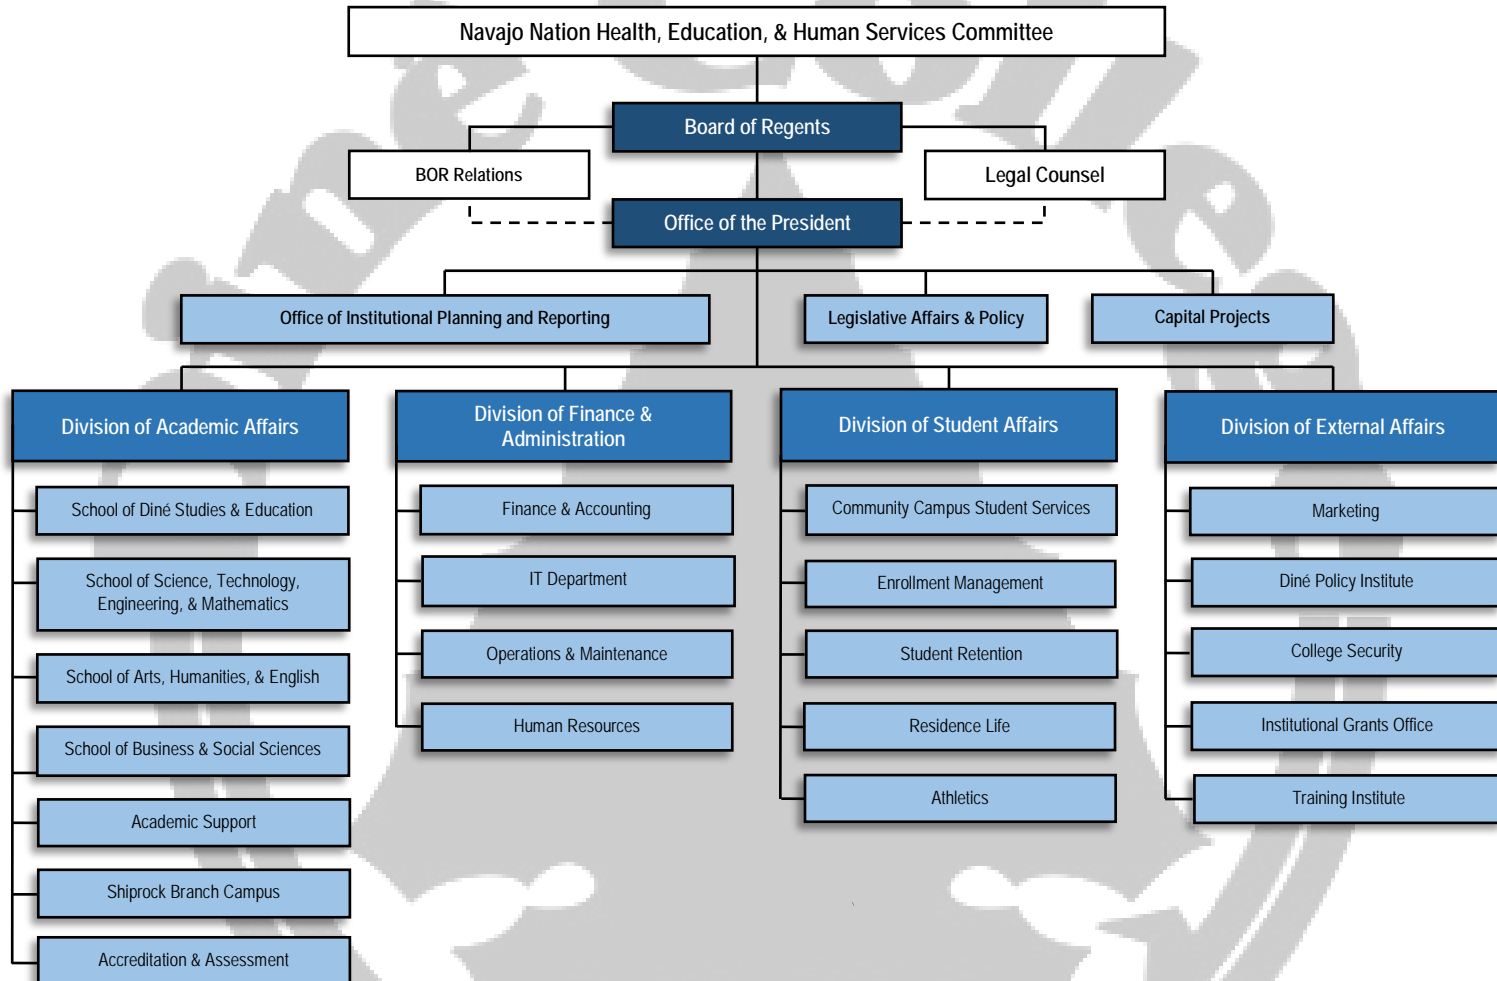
Navajo Nation Health, Education, & Human Services Committee

Board of Regents

BOR Relations

Legal Counsel

Office of the President

Office of Institutional Planning and Reporting

Legislative Affairs & Policy

Capital Projects

Division of Academic Affairs

School of Diné Studies & Education

School of Science, Technology, Engineering, & Mathematics

School of Arts, Humanities, & English

School of Business & Social Sciences

Academic Support

Shiprock Branch Campus

Accreditation & Assessment

Division of Finance & Administration

Finance & Accounting

IT Department

Operations & Maintenance

Human Resources

Division of Student Affairs

Community Campus Student Services

Enrollment Management

Student Retention

Residence Life

Athletics

Division of External Affairs

Marketing

Diné Policy Institute

College Security

Institutional Grants Office

Training Institute